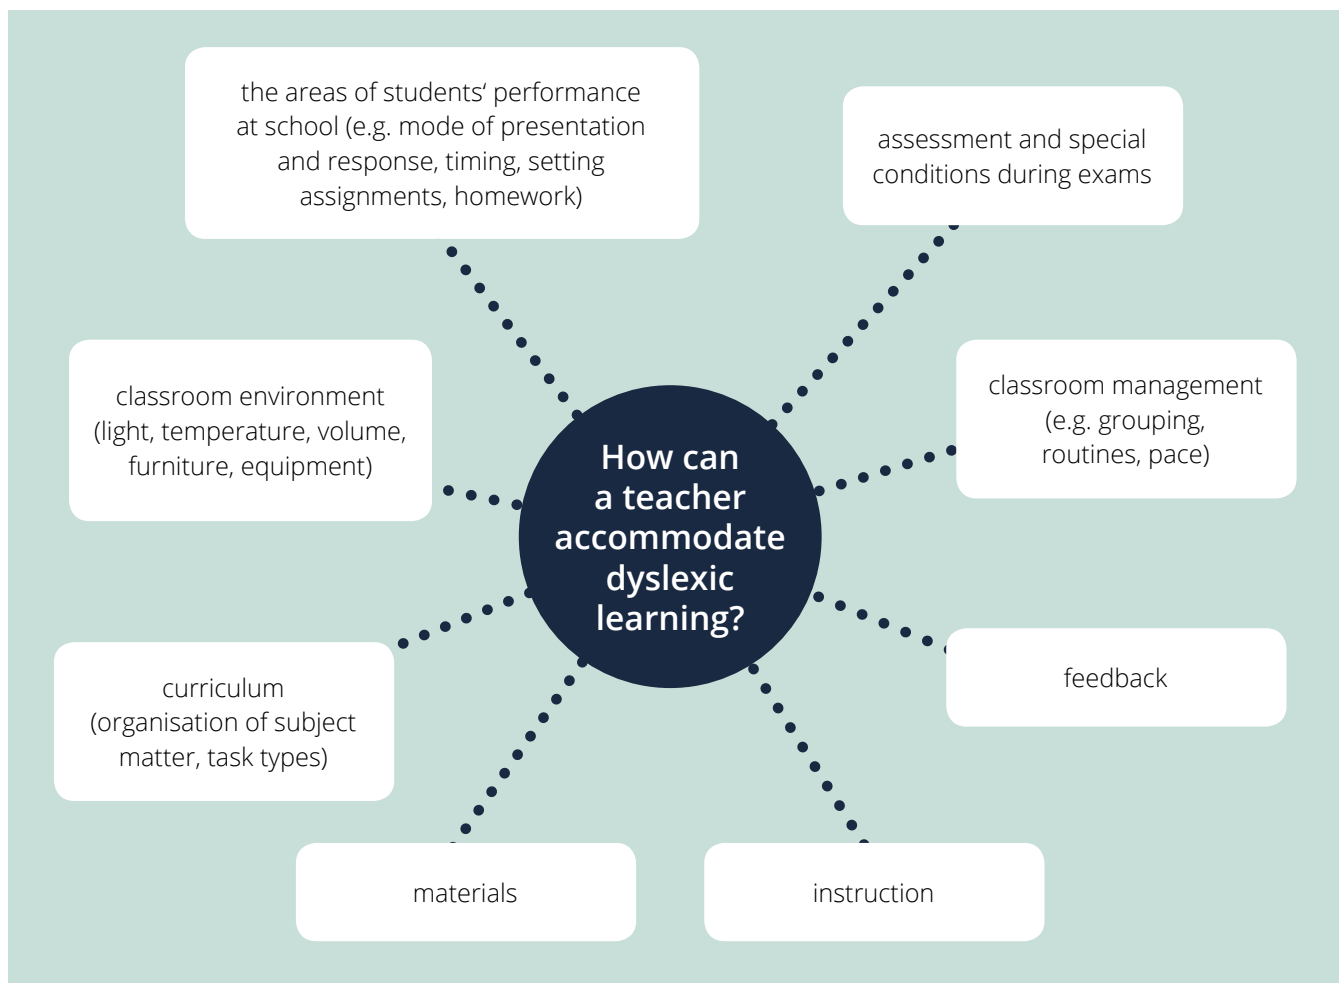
How can a teacher accommodate dyslexic learning?

the areas of students‘ performance at school (e.g. mode of presentation and response, timing, setting assignments, homework)

assessment and special conditions during exams

classroom environment (light, temperature, volume, furniture, equipment)

classroom management (e.g. grouping, routines, pace)

curriculum (organisation of subject matter, task types)

feedback

materials

instruction